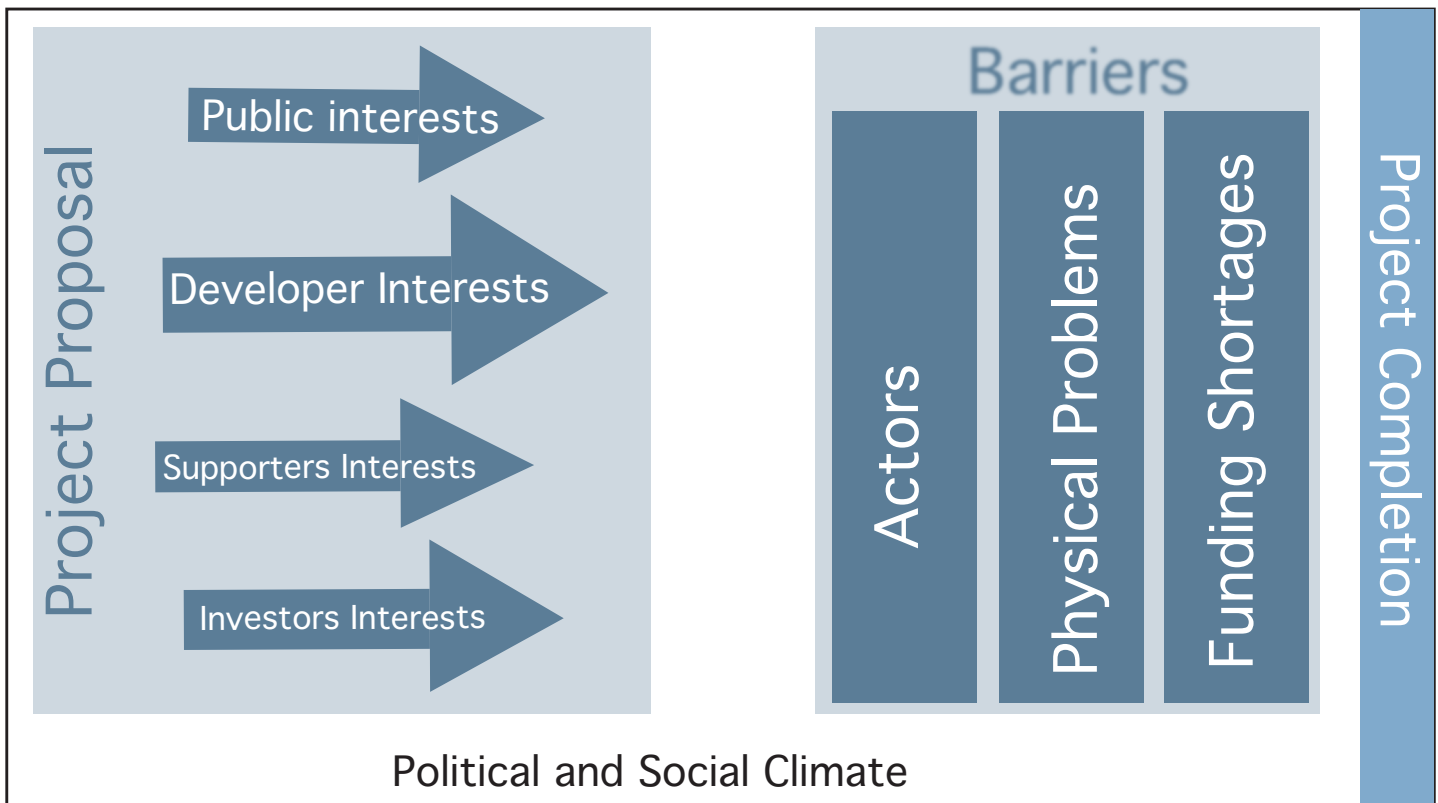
Project Proposal

Public interests

Developer Interests

Supporters Interests

Investors Interests

Barriers

Actors

Physical Problems

Funding Shortages

Project Completion

Political and Social Climate